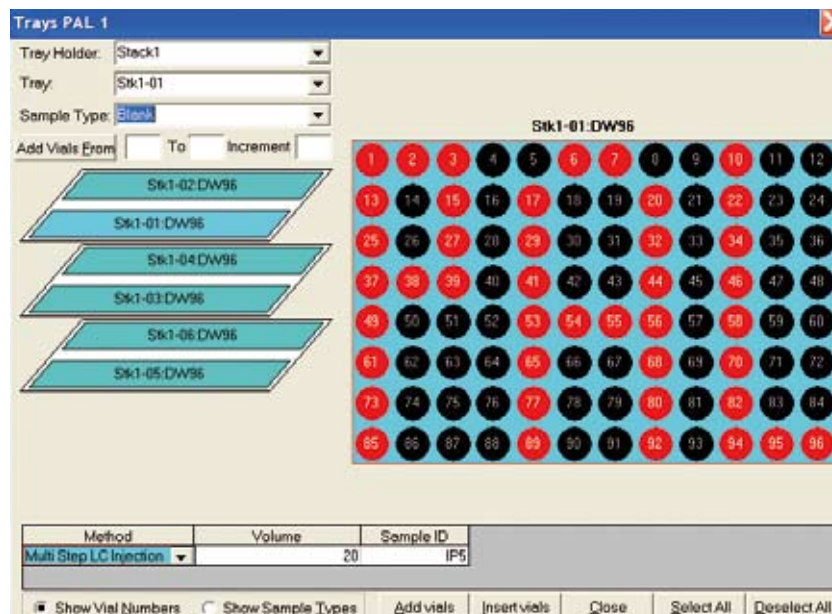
Trays PAL 1

Tray Holder: Stack1

Tray: Stk1-01

Sample Type: Blank

Add Vials From To Increment

Stk1-02:DW96
Stk1-01:DW96
Stk1-04:DW96
Stk1-03:DW96
Stk1-06:DW96
Stk1-05:DW96

Stk1-01:DW96

1 2 3 4 5 6 7 8 9 10 11 12
13 14 15 16 17 18 19 20 21 22 23 24
25 26 27 28 29 30 31 32 33 34 35 36
37 38 39 40 41 42 43 44 45 46 47 48
49 50 51 52 53 54 55 56 57 58 59 60
61 62 63 64 65 66 67 68 69 70 71 72
73 74 75 76 77 78 79 80 81 82 83 84
85 86 87 88 89 90 91 92 93 94 95 96

| Method | Volume | Sample ID |
|---|---|---|
| Multi Step LC Injection | 20 | IP5 |

Show Vial Numbers   Show Sample Types   Add vials   Insert vials   Close   Select All   Deselect All